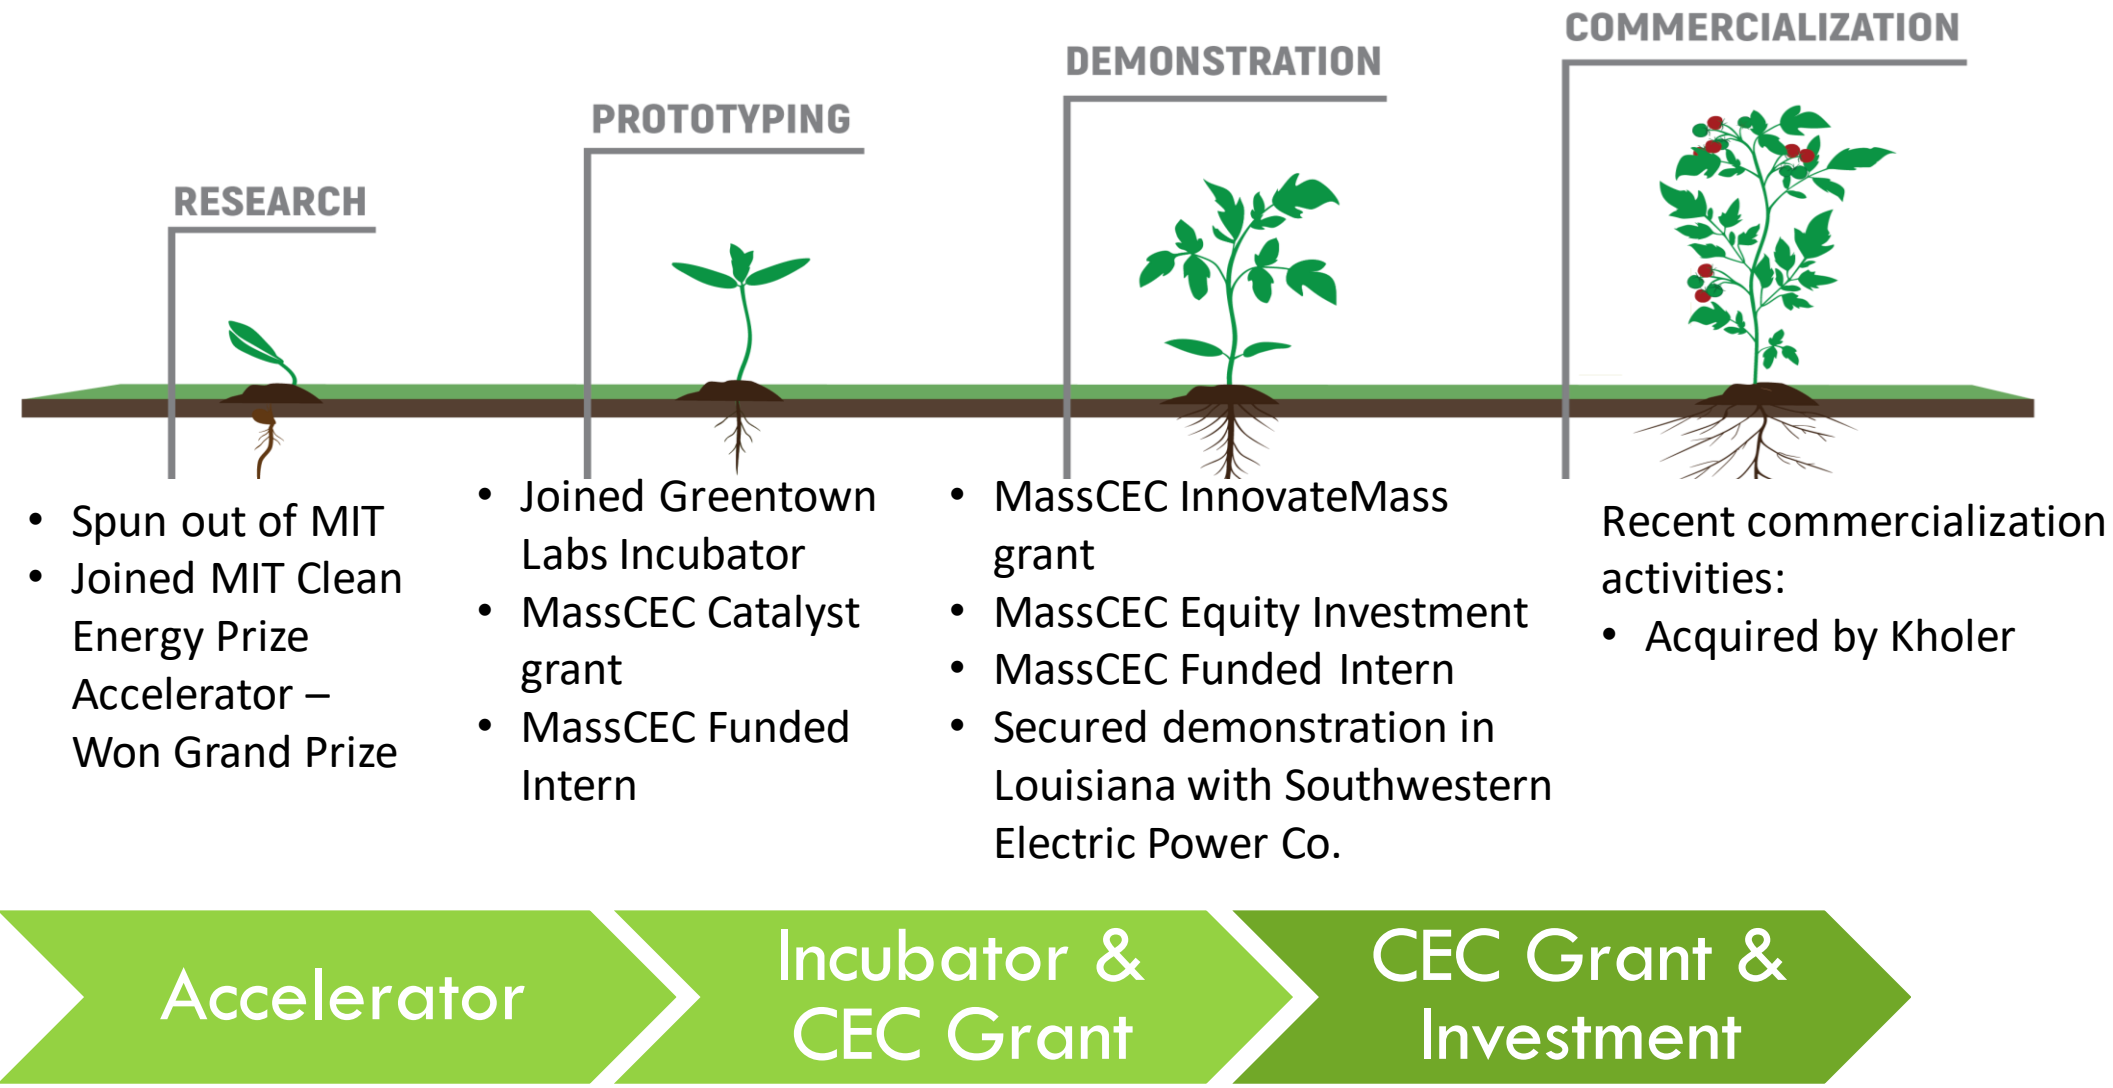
COMMERCIALIZATION

DEMONSTRATION

PROTOTYPING

RESEARCH

- Spun out of MIT
- Joined MIT Clean Energy Prize Accelerator – Won Grand Prize

- Joined Greentown Labs Incubator
- MassCEC Catalyst grant
- MassCEC Funded Intern

- MassCEC InnovateMass grant
- MassCEC Equity Investment
- MassCEC Funded Intern
- Secured demonstration in Louisiana with Southwestern Electric Power Co.

Recent commercialization activities:
- Acquired by Kholer

Accelerator

Incubator & CEC Grant

CEC Grant & Investment